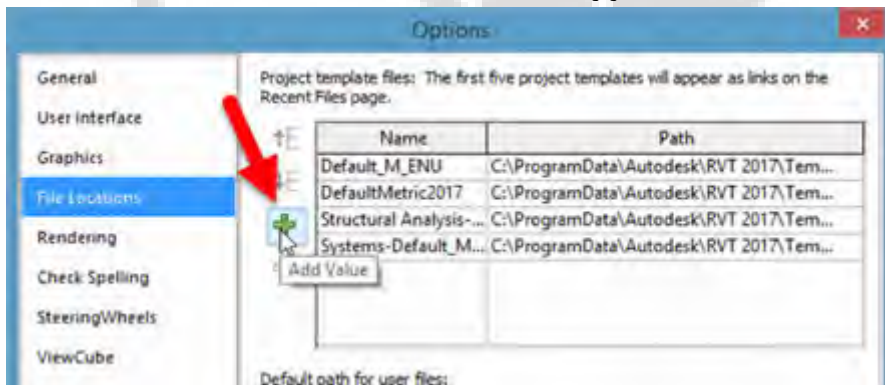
Options

General
User Interface
Graphics
File Locations
Rendering
Check Spelling
SteeringWheels
ViewCube

Project template files: The first five project templates will appear as links on the Recent Files page.

| Name | Path |
|---|---|
| Default_M_ENU | C:\ProgramData\Autodesk\RVT 2017\Tem... |
| DefaultMetric2017 | C:\ProgramData\Autodesk\RVT 2017\Tem... |
| Structural Analysis-... | C:\ProgramData\Autodesk\RVT 2017\Tem... |
| Systems-Default_M... | C:\ProgramData\Autodesk\RVT 2017\Tem... |

Add Value

Default path for user files: